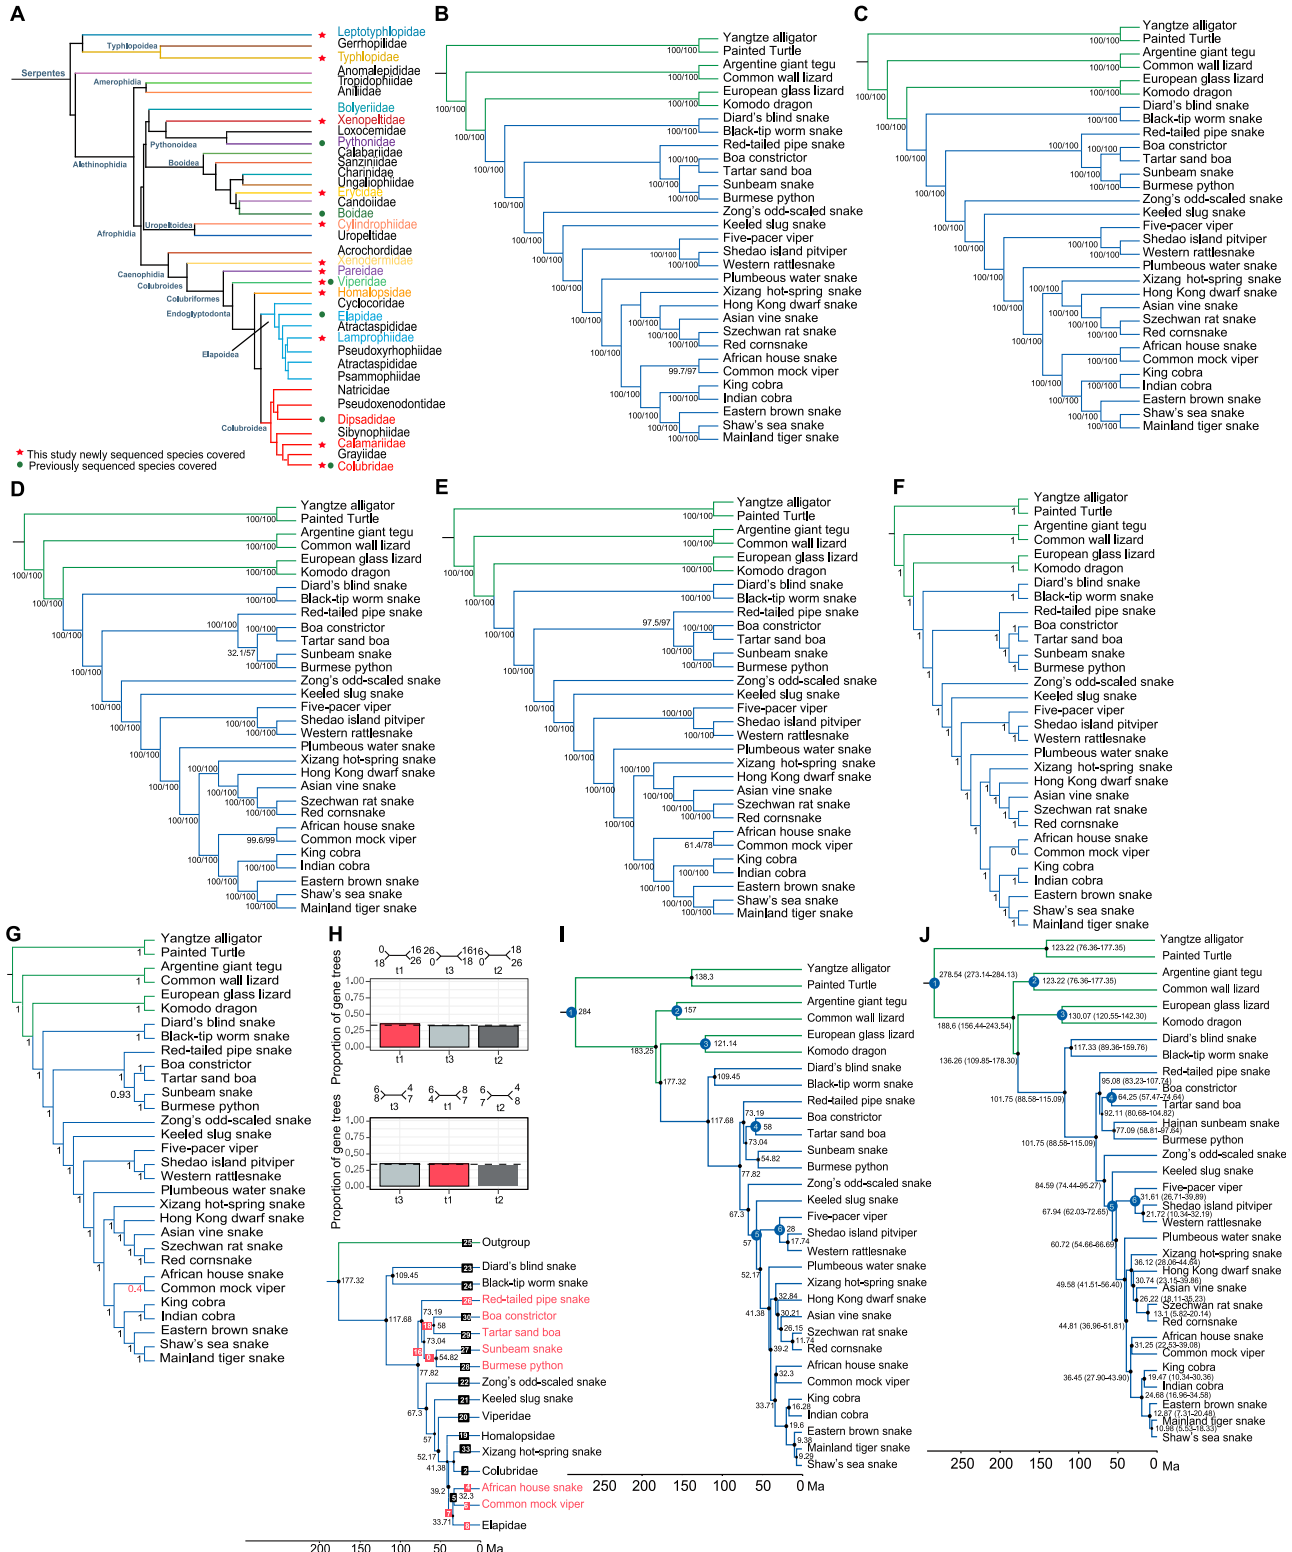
A

Serpentes
Typhlopoidea
Amerophidia
Alethinophidia
Pythonoidea
Booidea
Uropeltoidea
Afrophidia
Caenophidia
Colubroides
Colubriformes
Endoglyptodonta
Elapoidea
Colubroidea

Leptotyphlopidae
Gerrhopilidae
Typhlopidae
Anomalepididae
Tropidophiidae
Aniliidae
Bolyeriidae
Xenopeltidae
Loxocemidae
Pythonidae
Calabariidae
Sanziniidae
Charinidae
Ungaliophiidae
Erycidae
Candoiidae
Boidae
Cylindrophiidae
Uropeltidae
Acrochordidae
Xenodermidae
Pareidae
Viperidae
Homalopsidae
Cyclocoridae
Elapidae
Atractaspididae
Lamprophiidae
Pseudoxyrhophiidae
Atractaspididae
Psammophiidae
Natricidae
Pseudoxenodontidae
Dipsadidae
Sibynophiidae
Calamariidae
Grayiidae
Colubridae

★ This study newly sequenced species covered
● Previously sequenced species covered

B

Yangtze alligator
Painted Turtle
Argentine giant tegu
Common wall lizard
European glass lizard
Komodo dragon
Diard's blind snake
Black-tip worm snake
Red-tailed pipe snake
Boa constrictor
Tartar sand boa
Sunbeam snake
Burmese python
Zong's odd-scaled snake
Keeled slug snake
Five-pacer viper
Shedao island pitviper
Western rattlesnake
Plumbeous water snake
Xizang hot-spring snake
Hong Kong dwarf snake
Asian vine snake
Szechwan rat snake
Red cornsnake
African house snake
Common mock viper
King cobra
Indian cobra
Eastern brown snake
Shaw's sea snake
Mainland tiger snake
100/100
99.7/97

C

Yangtze alligator
Painted Turtle
Argentine giant tegu
Common wall lizard
European glass lizard
Komodo dragon
Diard's blind snake
Black-tip worm snake
Red-tailed pipe snake
Boa constrictor
Tartar sand boa
Sunbeam snake
Burmese python
Zong's odd-scaled snake
Keeled slug snake
Five-pacer viper
Shedao island pitviper
Western rattlesnake
Plumbeous water snake
Xizang hot-spring snake
Hong Kong dwarf snake
Asian vine snake
Szechwan rat snake
Red cornsnake
African house snake
Common mock viper
King cobra
Indian cobra
Eastern brown snake
Shaw's sea snake
Mainland tiger snake
100/100

D

Yangtze alligator
Painted Turtle
Argentine giant tegu
Common wall lizard
European glass lizard
Komodo dragon
Diard's blind snake
Black-tip worm snake
Red-tailed pipe snake
Boa constrictor
Tartar sand boa
Sunbeam snake
Burmese python
Zong's odd-scaled snake
Keeled slug snake
Five-pacer viper
Shedao island pitviper
Western rattlesnake
Plumbeous water snake
Xizang hot-spring snake
Hong Kong dwarf snake
Asian vine snake
Szechwan rat snake
Red cornsnake
African house snake
Common mock viper
King cobra
Indian cobra
Eastern brown snake
Shaw's sea snake
Mainland tiger snake
100/100
32.1/57
99.6/99

E

Yangtze alligator
Painted Turtle
Argentine giant tegu
Common wall lizard
European glass lizard
Komodo dragon
Diard's blind snake
Black-tip worm snake
Red-tailed pipe snake
Boa constrictor
Tartar sand boa
Sunbeam snake
Burmese python
Zong's odd-scaled snake
Keeled slug snake
Five-pacer viper
Shedao island pitviper
Western rattlesnake
Plumbeous water snake
Xizang hot-spring snake
Hong Kong dwarf snake
Asian vine snake
Szechwan rat snake
Red cornsnake
African house snake
Common mock viper
King cobra
Indian cobra
Eastern brown snake
Shaw's sea snake
Mainland tiger snake
100/100
97.5/97
61.4/78

F

Yangtze alligator
Painted Turtle
Argentine giant tegu
Common wall lizard
European glass lizard
Komodo dragon
Diard's blind snake
Black-tip worm snake
Red-tailed pipe snake
Boa constrictor
Tartar sand boa
Sunbeam snake
Burmese python
Zong's odd-scaled snake
Keeled slug snake
Five-pacer viper
Shedao island pitviper
Western rattlesnake
Plumbeous water snake
Xizang hot-spring snake
Hong Kong dwarf snake
Asian vine snake
Szechwan rat snake
Red cornsnake
African house snake
Common mock viper
King cobra
Indian cobra
Eastern brown snake
Shaw's sea snake
Mainland tiger snake
1
0

G

Yangtze alligator
Painted Turtle
Argentine giant tegu
Common wall lizard
European glass lizard
Komodo dragon
Diard's blind snake
Black-tip worm snake
Red-tailed pipe snake
Boa constrictor
Tartar sand boa
Sunbeam snake
Burmese python
Zong's odd-scaled snake
Keeled slug snake
Five-pacer viper
Shedao island pitviper
Western rattlesnake
Plumbeous water snake
Xizang hot-spring snake
Hong Kong dwarf snake
Asian vine snake
Szechwan rat snake
Red cornsnake
African house snake
Common mock viper
King cobra
Indian cobra
Eastern brown snake
Shaw's sea snake
Mainland tiger snake
1
0.93
0.4

H

Proportion of gene trees
1.00
0.75
0.50
0.25
0.00
t1 t3 t2
18 16 26 t1
0 18 26 t3
16 18 26 t2
6 8 4 7 t3
6 4 8 7 t1
6 7 4 8 t2
t3 t1 t2

Outgroup
Diard's blind snake
Black-tip worm snake
Red-tailed pipe snake
Boa constrictor
Tartar sand boa
Sunbeam snake
Burmese python
Zong's odd-scaled snake
Keeled slug snake
Viperidae
Homalopsidae
Xizang hot-spring snake
Colubridae
African house snake
Common mock viper
Elapidae
177.32
109.45
117.68
73.19
58
73.04
54.82
77.82
67.3
57
52.17
41.38
39.2
32.3
33.71
25 23 24 26 30 18 29 27 28 22 21 20 19 33 2 4 5 6 8
200 150 100 50 0 Ma

I

Yangtze alligator
Painted Turtle
Argentine giant tegu
Common wall lizard
European glass lizard
Komodo dragon
Diard's blind snake
Black-tip worm snake
Red-tailed pipe snake
Boa constrictor
Tartar sand boa
Sunbeam snake
Burmese python
Zong's odd-scaled snake
Keeled slug snake
Five-pacer viper
Shedao island pitviper
Western rattlesnake
Plumbeous water snake
Xizang hot-spring snake
Hong Kong dwarf snake
Asian vine snake
Szechwan rat snake
Red cornsnake
African house snake
Common mock viper
King cobra
Indian cobra
Eastern brown snake
Mainland tiger snake
Shaw's sea snake
1 284
138.3
2 157
183.25
3 121.14
177.32
109.45
117.68
73.19
4 58
73.04
54.82
77.82
67.3
5 28
17.74
57
52.17
32.84
30.21
26.15
11.74
41.38
39.2
32.3
33.71
16.28
19.6
9.38
9.29
250 200 150 100 50 0 Ma

J

Yangtze alligator
Painted Turtle
Argentine giant tegu
Common wall lizard
European glass lizard
Komodo dragon
Diard's blind snake
Black-tip worm snake
Red-tailed pipe snake
Boa constrictor
Tartar sand boa
Hainan sunbeam snake
Burmese python
Zong's odd-scaled snake
Keeled slug snake
Five-pacer viper
Shedao island pitviper
Western rattlesnake
Plumbeous water snake
Xizang hot-spring snake
Hong Kong dwarf snake
Asian vine snake
Szechwan rat snake
Red cornsnake
African house snake
Common mock viper
King cobra
Indian cobra
Eastern brown snake
Mainland tiger snake
Shaw's sea snake
123.22 (76.36-177.35)
278.54 (273.14-284.13)
123.22 (76.36-177.35)
188.6 (156.44-243.54)
130.07 (120.55-142.30)
136.26 (109.85-178.30)
117.33 (89.36-159.76)
95.08 (83.23-107.74)
64.25 (57.47-74.64)
101.75 (88.58-115.09)
92.11 (80.68-104.82)
77.09 (58.81-87.64)
101.75 (88.58-115.09)
84.59 (74.44-95.27)
31.61 (26.71-39.89)
67.94 (62.03-72.65)
21.72 (10.34-32.19)
60.72 (54.66-66.69)
36.12 (28.06-44.84)
30.74 (23.15-39.86)
49.58 (41.51-56.40)
26.22 (18.11-35.23)
13.1 (5.82-20.14)
44.81 (36.96-51.81)
31.25 (22.53-39.08)
36.45 (27.90-43.90)
19.47 (10.34-30.36)
24.68 (16.96-34.58)
12.87 (7.31-20.48)
10.96 (5.55-18.33)
250 200 150 100 50 0 Ma